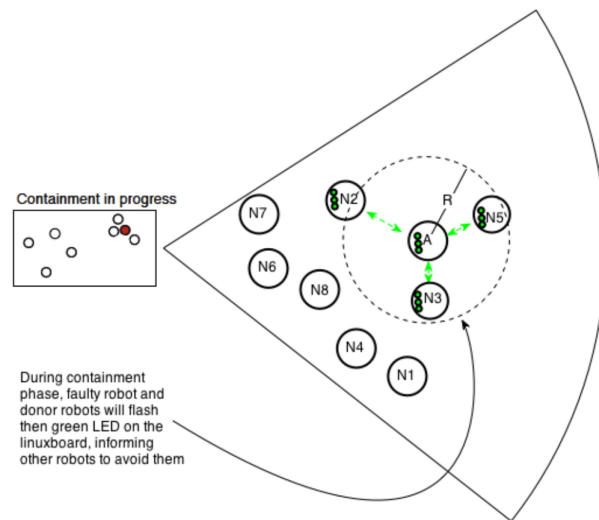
Containment in progress

N7

N2

R

N5

A

N6

N8

N3

N4

N1

During containment phase, faulty robot and donor robots will flash then green LED on the linuxboard, informing other robots to avoid them